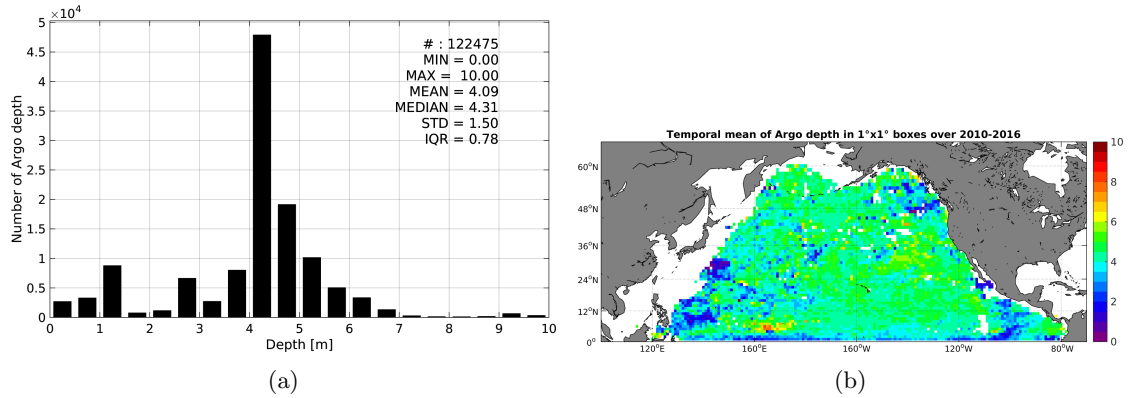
$\times 10^4$
5
4.5
4
3.5
3
2.5
2
1.5
1
0.5
0
Number of Argo depth
0 1 2 3 4 5 6 7 8 9 10
Depth [m]

# : 122475
MIN = 0.00
MAX = 10.00
MEAN = 4.09
MEDIAN = 4.31
STD = 1.50
IQR = 0.78

(a)

Temporal mean of Argo depth in 1°x1° boxes over 2010-2016

60°N
48°N
36°N
24°N
12°N
0°
120°E 160°E 160°W 120°W 80°W

10
8
6
4
2
0

(b)